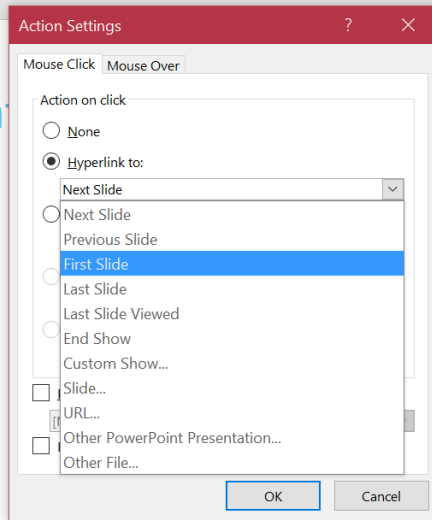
Action Settings ? ✕

Mouse Click Mouse Over

Action on click

None

Hyperlink to:

Next Slide

Next Slide
Previous Slide
First Slide
Last Slide
Last Slide Viewed
End Show
Custom Show...
Slide...
URL...
Other PowerPoint Presentation...
Other File...

OK Cancel